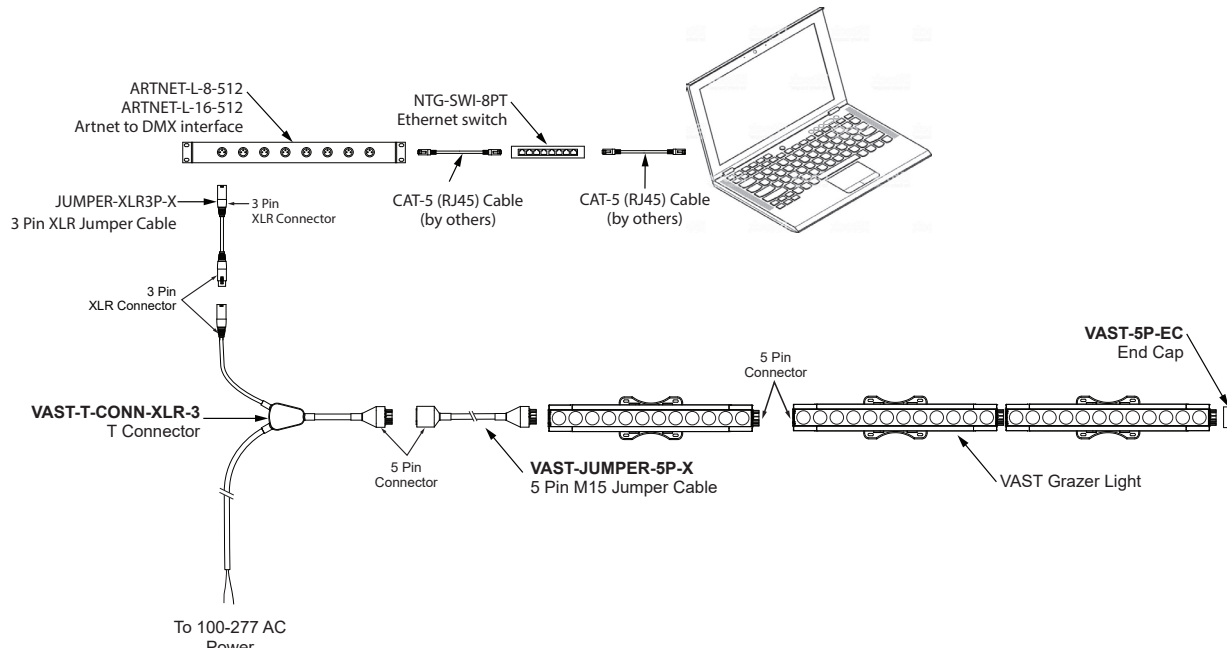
ARTNET-L-8-512
ARTNET-L-16-512
Artnet to DMX interface

NTG-SWI-8PT
Ethernet switch

CAT-5 (RJ45) Cable
(by others)

CAT-5 (RJ45) Cable
(by others)

JUMPER-XLR3P-X
3 Pin XLR Jumper Cable

3 Pin
XLR Connector

3 Pin
XLR Connector

VAST-T-CONN-XLR-3
T Connector

5 Pin
Connector

VAST-JUMPER-5P-X
5 Pin M15 Jumper Cable

5 Pin
Connector

VAST Grazer Light

VAST-5P-EC
End Cap

To 100-277 AC
Power